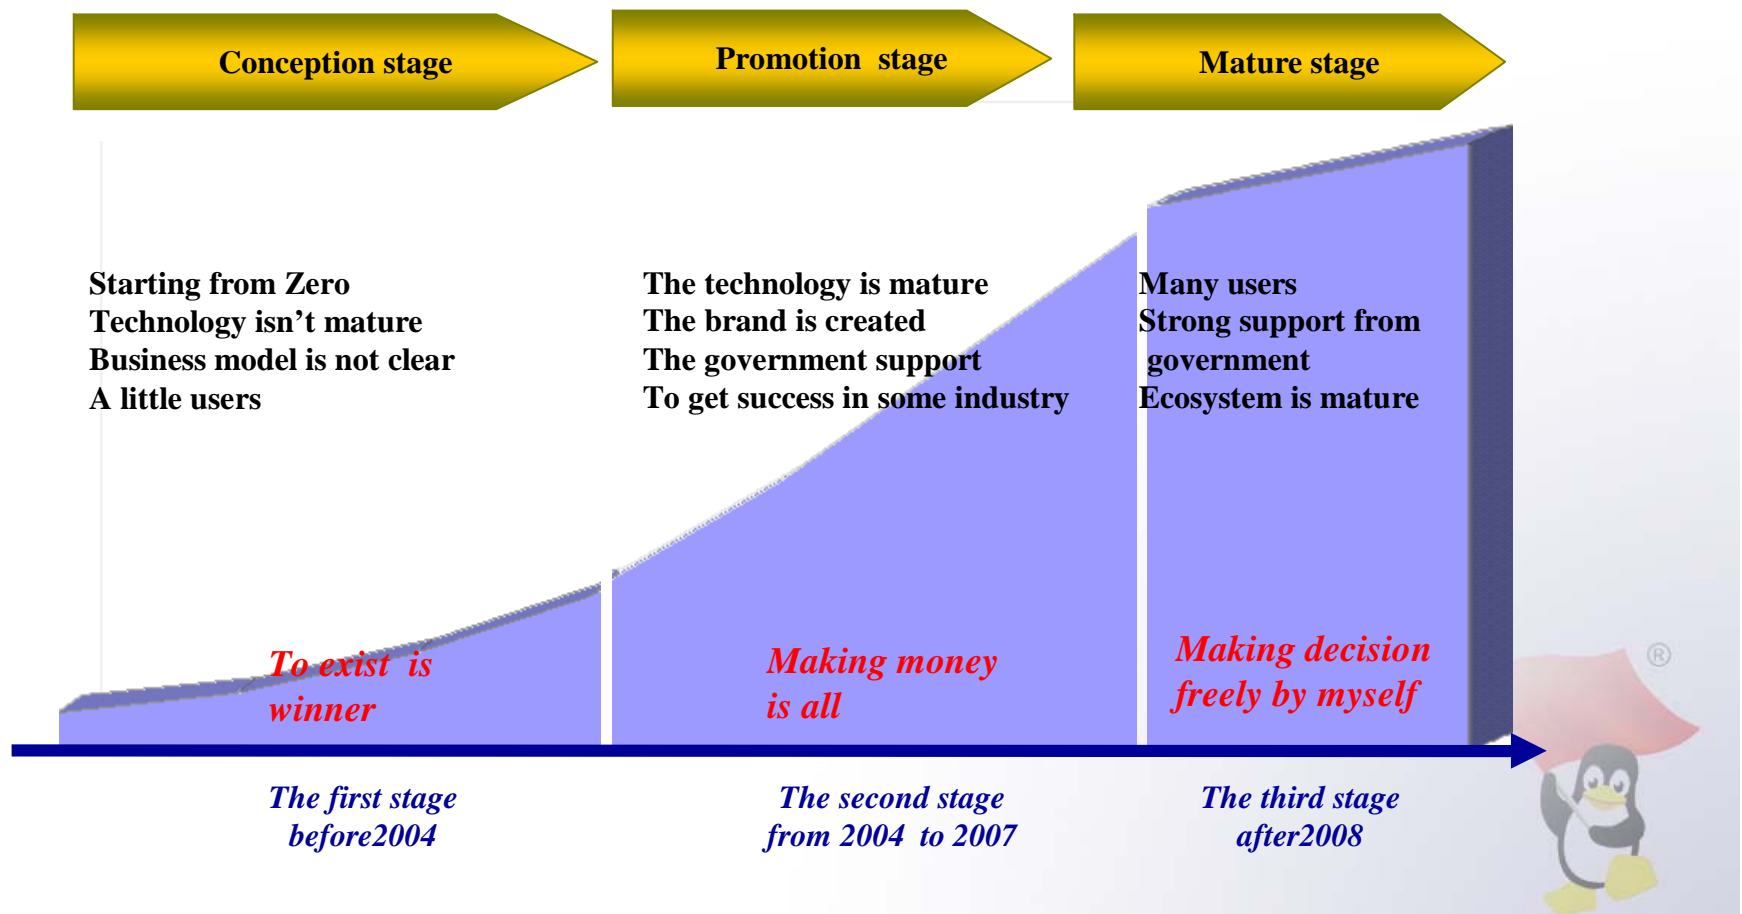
Conception stage

Promotion stage

Mature stage

Starting from Zero
Technology isn’t mature
Business model is not clear
A little users

The technology is mature
The brand is created
The government support
To get success in some industry

Many users
Strong support from government
Ecosystem is mature

To exist is winner

Making money is all

Making decision freely by myself

The first stage before2004

The second stage from 2004 to 2007

The third stage after2008

®